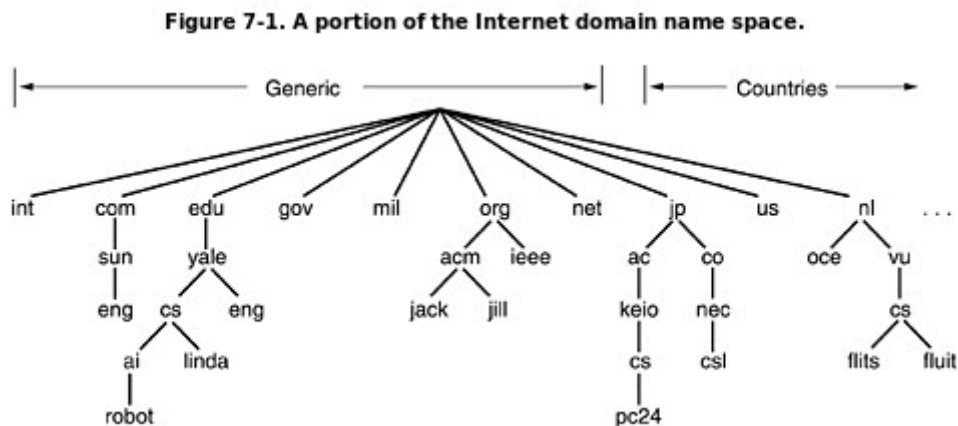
Figure 7-1. A portion of the Internet domain name space.

Generic

Countries

int
com
edu
gov
mil
org
net
jp
us
nl
. . .

sun
yale
acm
ieee
ac
co
oce
vu

eng
cs
eng
jack
jill
keio
nec
cs

ai
linda
cs
csl
flits
fluit

robot
pc24